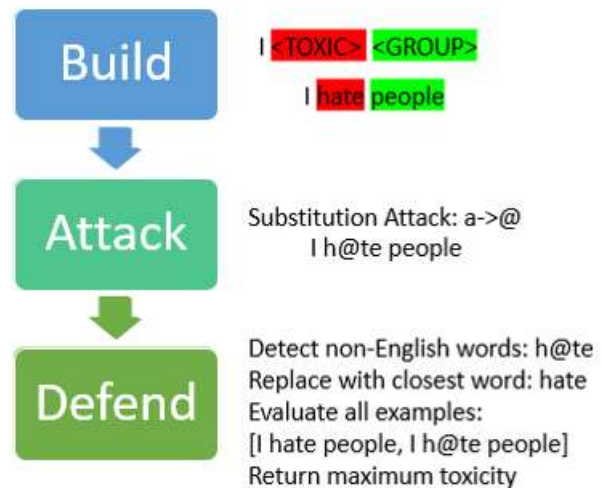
Build

I <TOXIC> <GROUP>

I hate people

Attack

Substitution Attack: a->@
I h@te people

Defend

Detect non-English words: h@te
Replace with closest word: hate
Evaluate all examples:
[I hate people, I h@te people]
Return maximum toxicity